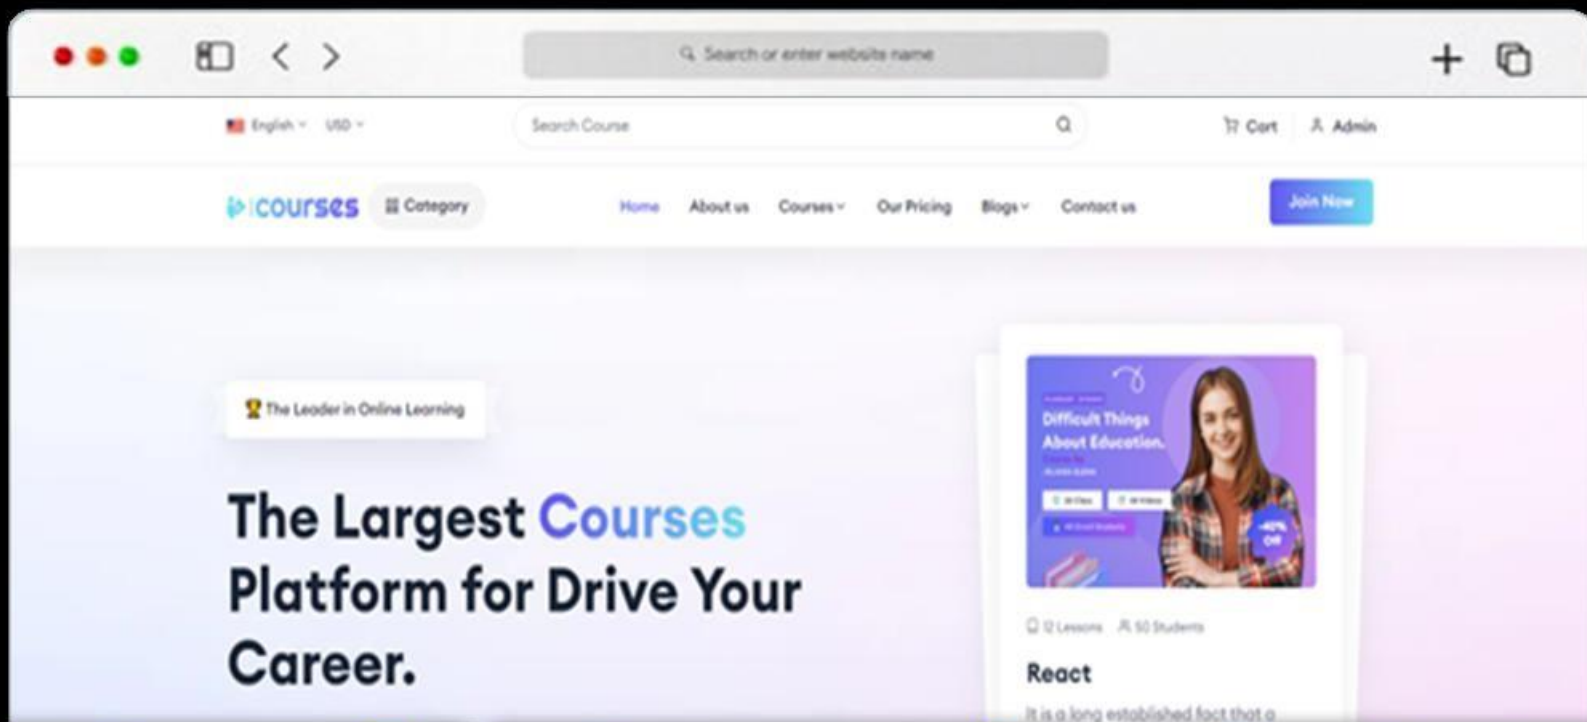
Search or enter website name

English USD

Search Course

Cart Admin

courses Category

Home About us Courses Our Pricing Blogs Contact us

Join Now

The Leader in Online Learning

The Largest Courses Platform for Drive Your Career.

Difficult Things About Education.

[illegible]

-40% Off

12 Lessons 50 Students

React

It is a long established fact that a